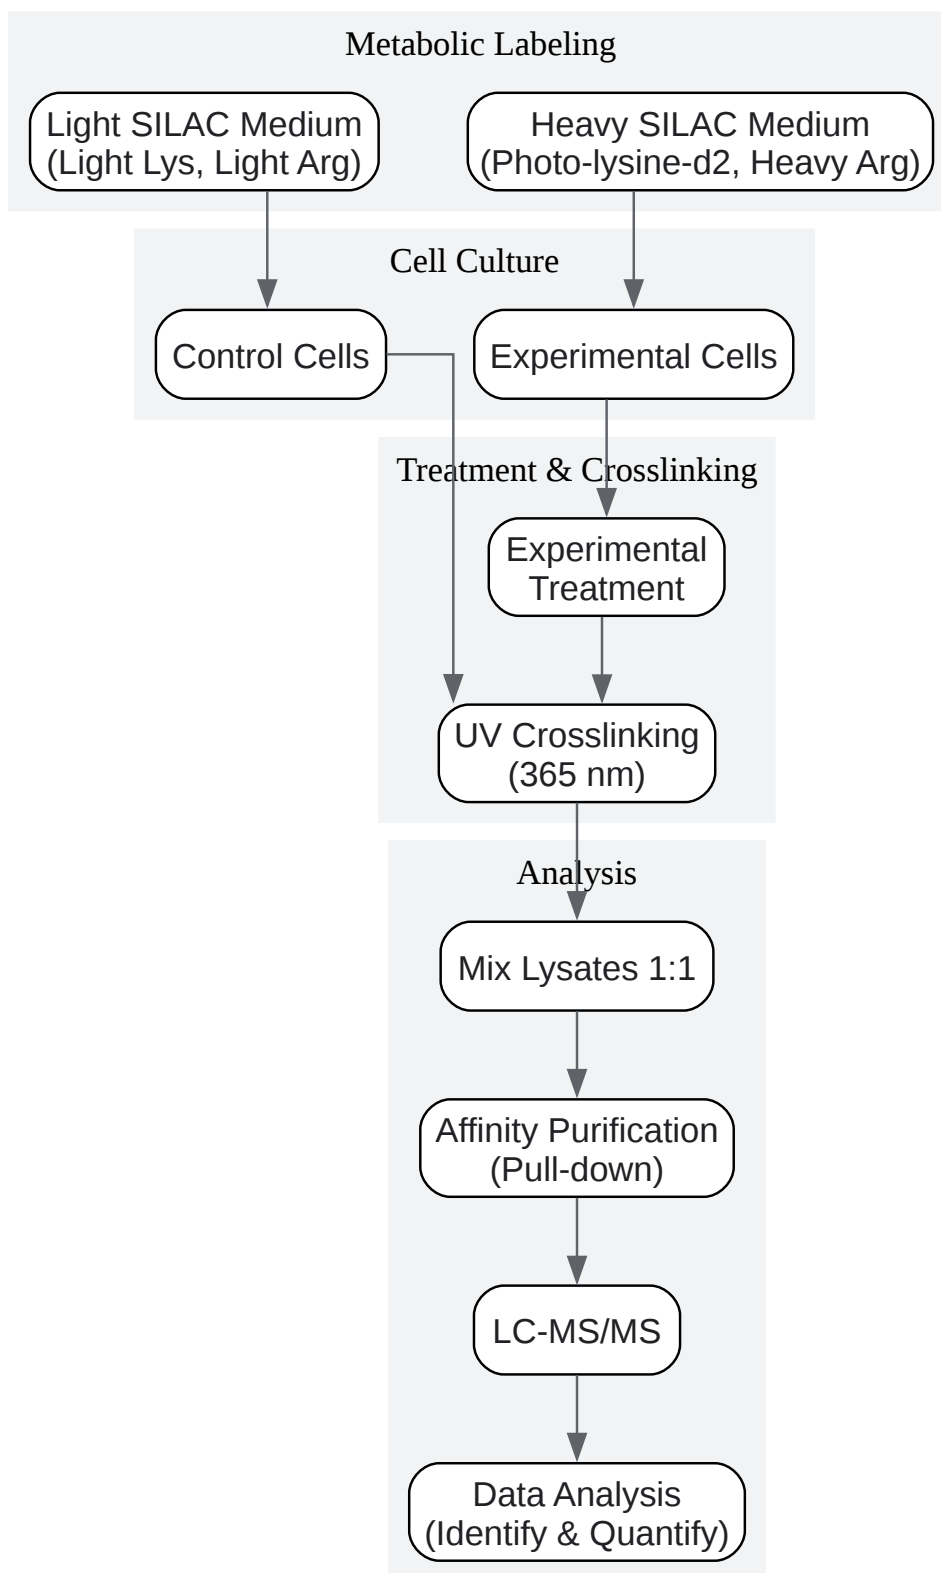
Metabolic Labeling

Light SILAC Medium
(Light Lys, Light Arg)

Heavy SILAC Medium
(Photo-lysine-d2, Heavy Arg)

Cell Culture

Control Cells

Experimental Cells

Treatment & Crosslinking

Experimental Treatment

UV Crosslinking
(365 nm)

Analysis

Mix Lysates 1:1

Affinity Purification
(Pull-down)

LC-MS/MS

Data Analysis
(Identify & Quantify)